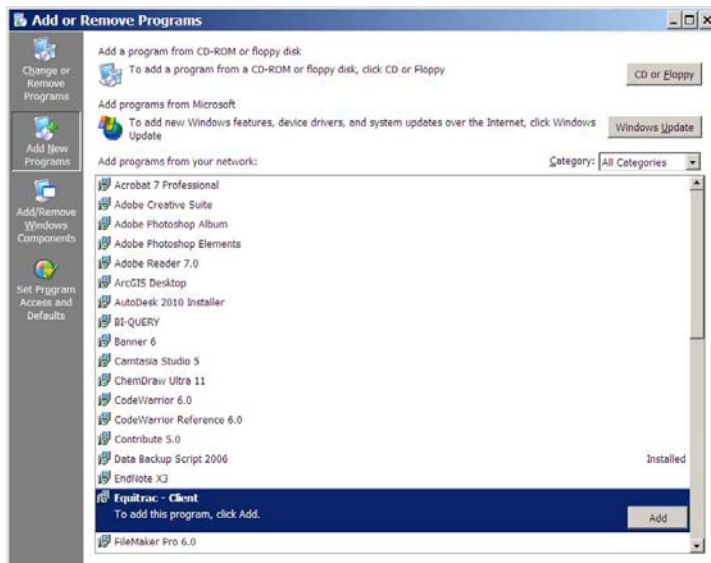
Add or Remove Programs

Change or Remove Programs

Add New Programs

Add/Remove Windows Components

Set Program Access and Defaults

Add a program from CD-ROM or floppy disk

To add a program from a CD-ROM or floppy disk, click CD or Floppy

CD or Floppy

Add programs from Microsoft

To add new Windows features, device drivers, and system updates over the Internet, click Windows Update

Windows Update

Add programs from your network:

Category: All Categories

Acrobat 7 Professional
Adobe Creative Suite
Adobe Photoshop Album
Adobe Photoshop Elements
Adobe Reader 7.0
ArcGIS Desktop
AutoDesk 2010 Installer
BI-QUERY
Banner 6
Camtasia Studio 5
ChemDraw Ultra 11
CodeWarrior 6.0
CodeWarrior Reference 6.0
Contribute 5.0
Data Backup Script 2006 Installed
EndNote X3
Equitrac - Client
To add this program, click Add.
Add
FileMaker Pro 6.0